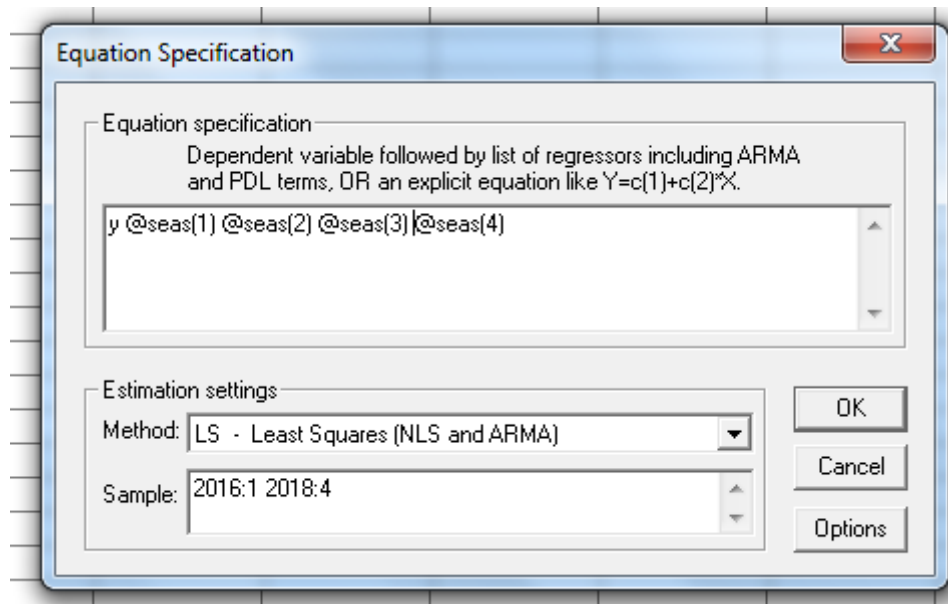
Equation Specification

Equation specification

Dependent variable followed by list of regressors including ARMA and PDL terms, OR an explicit equation like Y=c(1)+c(2)*X.

y @seas(1) @seas(2) @seas(3) @seas(4)

Estimation settings

Method: LS - Least Squares (NLS and ARMA)

Sample: 2016:1 2018:4

OK

Cancel

Options